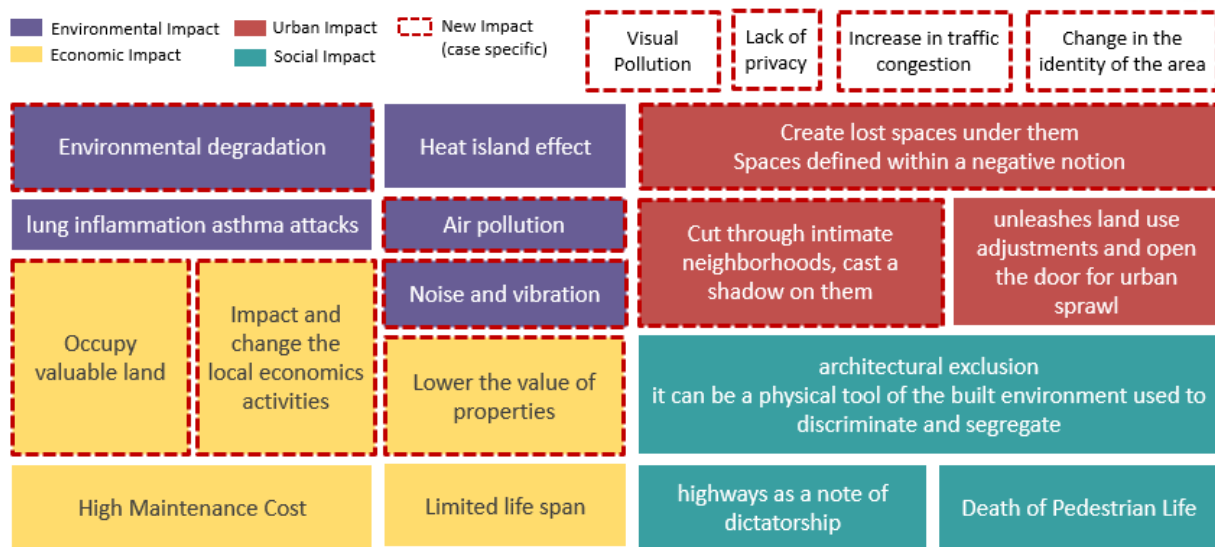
Environmental Impact
Economic Impact
Urban Impact
Social Impact
New Impact (case specific)

Visual Pollution

Lack of privacy

Increase in traffic congestion

Change in the identity of the area

Environmental degradation

Heat island effect

Create lost spaces under them
Spaces defined within a negative notion

lung inflammation asthma attacks

Air pollution

Cut through intimate neighborhoods, cast a shadow on them

unleashes land use adjustments and open the door for urban sprawl

Noise and vibration

Occupy valuable land

Impact and change the local economics activities

Lower the value of properties

architectural exclusion
it can be a physical tool of the built environment used to discriminate and segregate

High Maintenance Cost

Limited life span

highways as a note of dictatorship

Death of Pedestrian Life